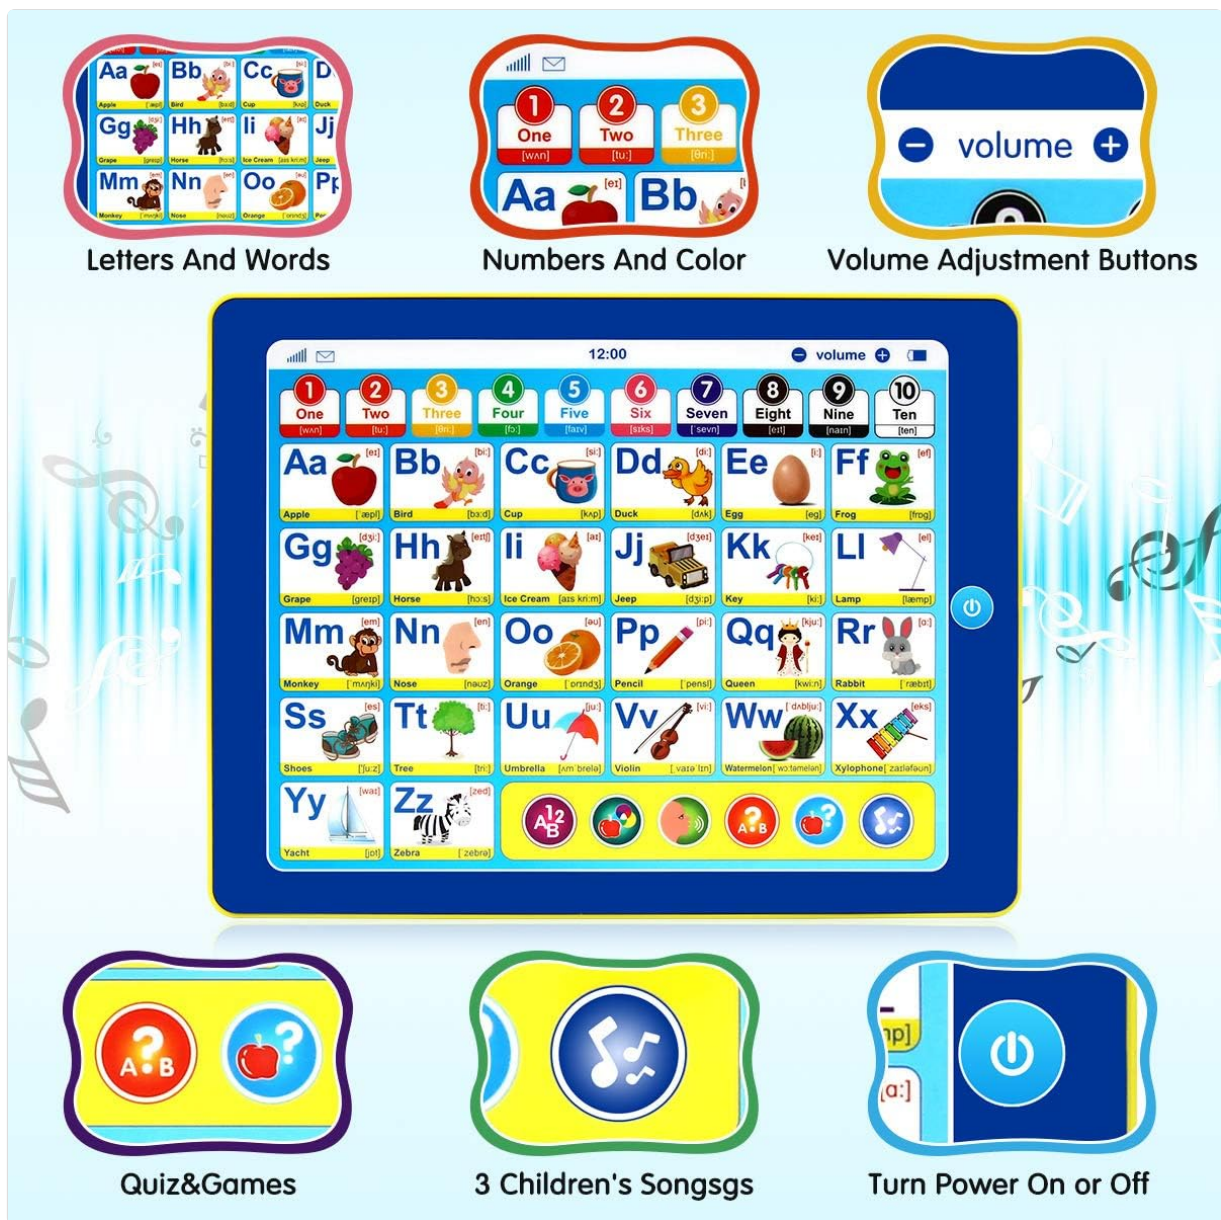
Aa Apple [æpl] Bb Bird [bɜːd] Cc Cup [kʌp] D Duck
Gg Grape [greɪp] Hh Horse [hɔːs] Ii Ice Cream [aɪs kriːm] Jj Jeep
Mm Monkey [mʌŋki] Nn Nose [nəuz] Oo Orange [ɒrɪndʒ] Pp

Letters And Words

1 One [wʌn] 2 Two [tuː] 3 Three [θriː]
Aa [eɪ] Bb

Numbers And Color

volume

Volume Adjustment Buttons

12:00 volume

1 One [wʌn] 2 Two [tuː] 3 Three [θriː] 4 Four [fɔː] 5 Five [faɪv] 6 Six [sɪks] 7 Seven [ˈsevn] 8 Eight [eɪt] 9 Nine [naɪn] 10 Ten [ten]

Aa [eɪ] Apple [ˈæpl]
Bb [biː] Bird [bɜːd]
Cc [siː] Cup [kʌp]
Dd [diː] Duck [dʌk]
Ee [iː] Egg [eg]
Ff [ef] Frog [frɒg]
Gg [dʒiː] Grape [greɪp]
Hh [eɪtʃ] Horse [hɔːs]
Ii [aɪ] Ice Cream [aɪs kriːm]
Jj [dʒeɪ] Jeep [dʒiːp]
Kk [keɪ] Key [kiː]
Ll [el] Lamp [læmp]
Mm [em] Monkey [ˈmʌŋki]
Nn [en] Nose [nəuz]
Oo [əu] Orange [ˈɒrɪndʒ]
Pp [piː] Pencil [ˈpensl]
Qq [kjuː] Queen [kwiːn]
Rr [ɑː] Rabbit [ˈræbɪt]
Ss [es] Shoes [ʃuːz]
Tt [tiː] Tree [triː]
Uu [juː] Umbrella [ʌmˈbrelə]
Vv [viː] Violin [ˌvaɪəˈlɪn]
Ww [ˈdʌbljuː] Watermelon [ˈwɔːtəmelən]
Xx [eks] Xylophone [ˈzaɪləfəun]
Yy [waɪ] Yacht [jɒt]
Zz [zed] Zebra [ˈzebrə]

A B 1 2

A B

Quiz&Games

3 Children's Songsgs

mp]
[ɑː]

Turn Power On or Off